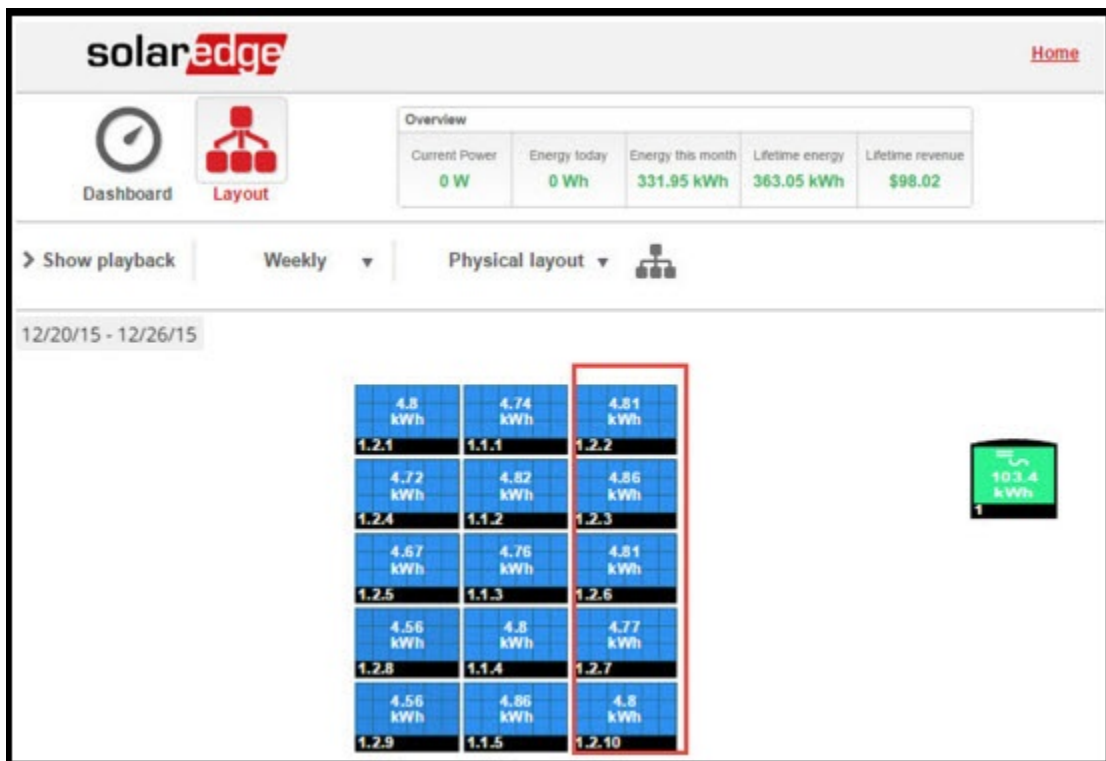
solaredge

Home

Dashboard

Layout

Overview

| Current Power | Energy today | Energy this month | Lifetime energy | Lifetime revenue |
|---|---|---|---|---|
| 0 W | 0 Wh | 331.95 kWh | 363.05 kWh | $98.02 |

> Show playback

Weekly

Physical layout

12/20/15 - 12/26/15

4.8 kWh 1.2.1

4.74 kWh 1.1.1

4.81 kWh 1.2.2

4.72 kWh 1.2.4

4.82 kWh 1.1.2

4.86 kWh 1.2.3

4.67 kWh 1.2.5

4.76 kWh 1.1.3

4.81 kWh 1.2.6

4.56 kWh 1.2.8

4.8 kWh 1.1.4

4.77 kWh 1.2.7

4.56 kWh 1.2.9

4.86 kWh 1.1.5

4.8 kWh 1.2.10

103.4 kWh 1